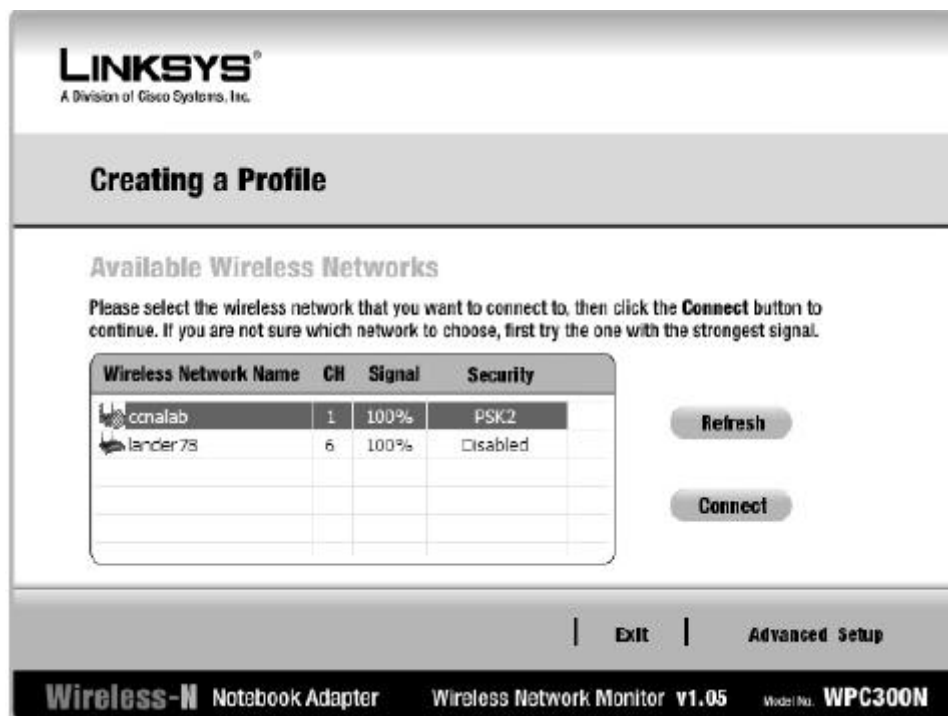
LINKSYS®
A Division of Cisco Systems, Inc.

Creating a Profile

Available Wireless Networks

Please select the wireless network that you want to connect to, then click the **Connect** button to continue. If you are not sure which network to choose, first try the one with the strongest signal.

| Wireless Network Name | CH | Signal | Security |
|---|---|---|---|
| ccnalab | 1 | 100% | PSK2 |
| lander78 | 6 | 100% | Disabled |

Refresh

Connect

Exit | Advanced Setup

Wireless-N Notebook Adapter   Wireless Network Monitor v1.05   Model No. WPC300N